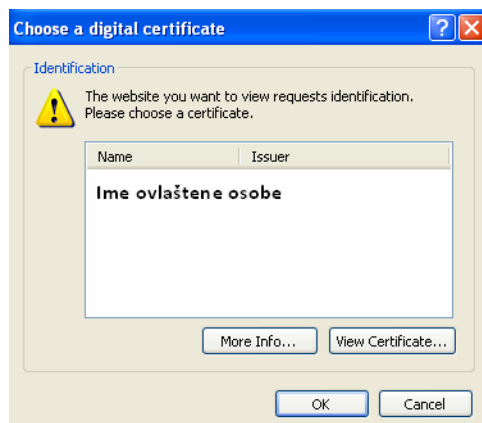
Choose a digital certificate

Identification

The website you want to view requests identification. Please choose a certificate.

| Name | Issuer |
|---|---|
| Ime ovlaštene osobe | |

More Info...

View Certificate...

OK

Cancel